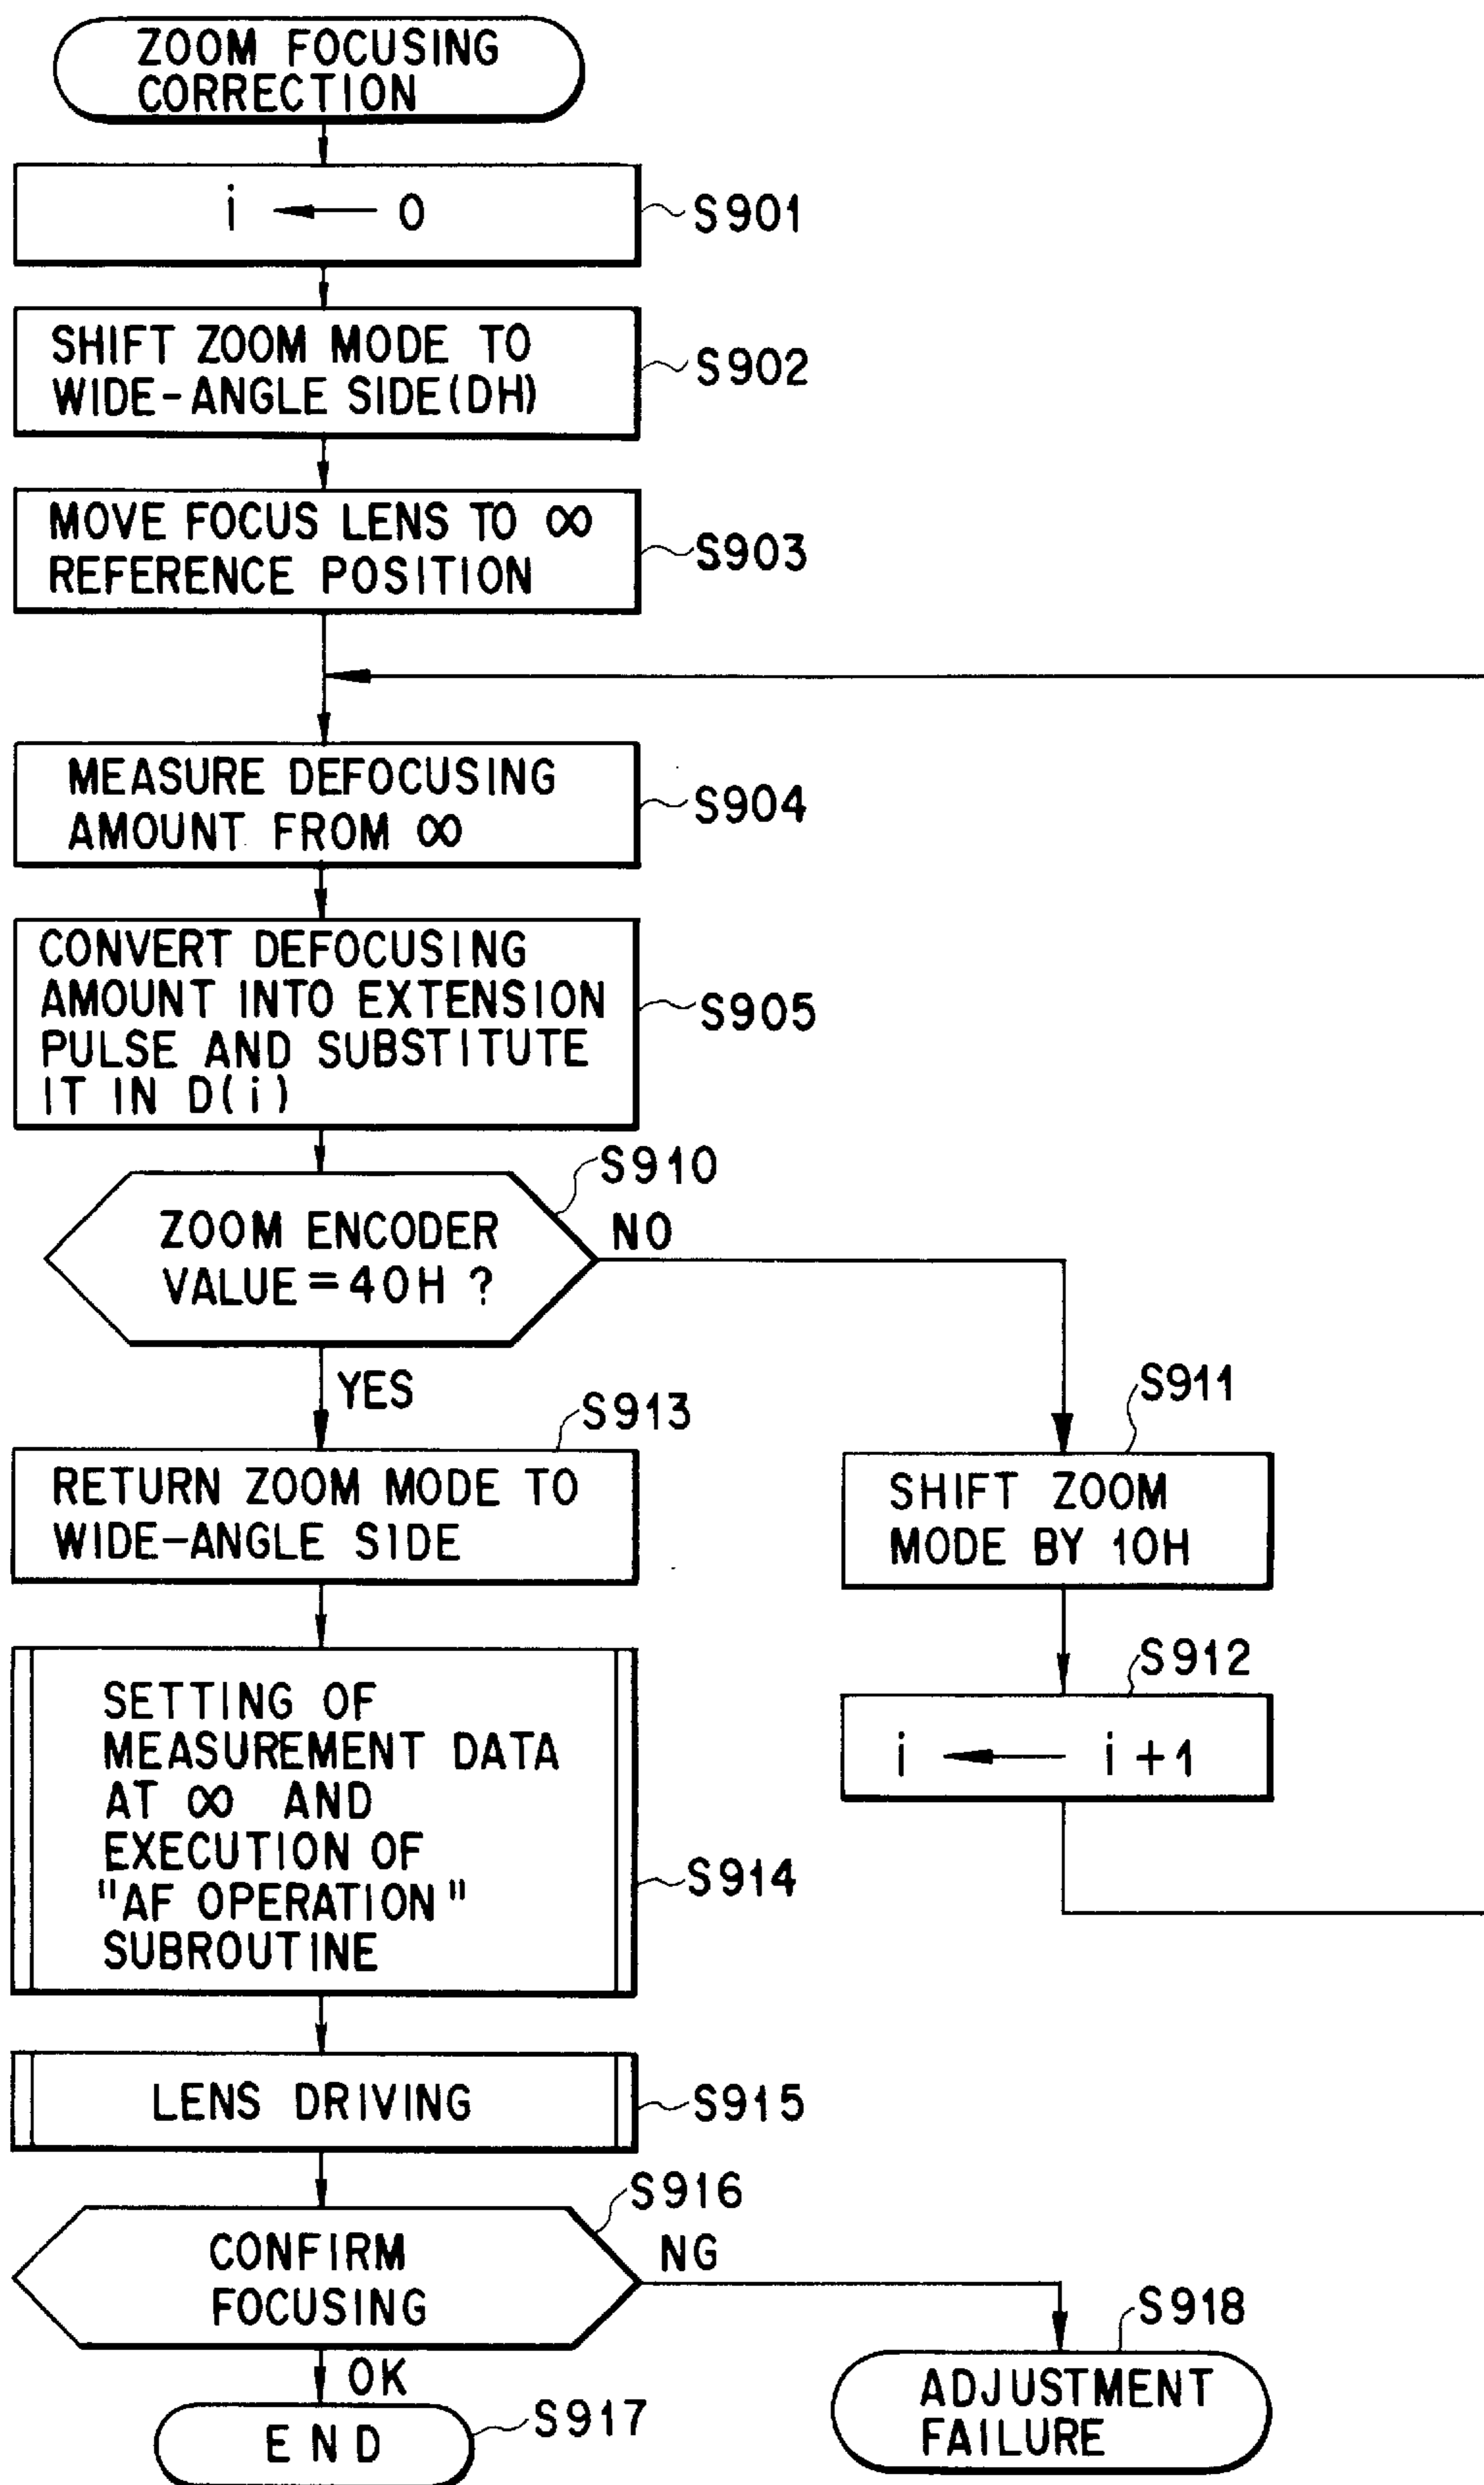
ZOOM FOCUSING CORRECTION

$i \leftarrow 0$

S901

SHIFT ZOOM MODE TO WIDE-ANGLE SIDE(DH)

S902

MOVE FOCUS LENS TO ∞ REFERENCE POSITION

S903

MEASURE DEFOCUSING AMOUNT FROM ∞

S904

CONVERT DEFOCUSING AMOUNT INTO EXTENSION PULSE AND SUBSTITUTE IT IN D( i )

S905

S910

ZOOM ENCODER VALUE=40H ?

NO

YES

S913

RETURN ZOOM MODE TO WIDE-ANGLE SIDE

S911

SHIFT ZOOM MODE BY 10H

S912

$i \leftarrow i+1$

SETTING OF MEASUREMENT DATA AT ∞ AND EXECUTION OF "AF OPERATION" SUBROUTINE

S914

LENS DRIVING

S915

S916

CONFIRM FOCUSING

NG

S918

OK

END

S917

ADJUSTMENT FAILURE